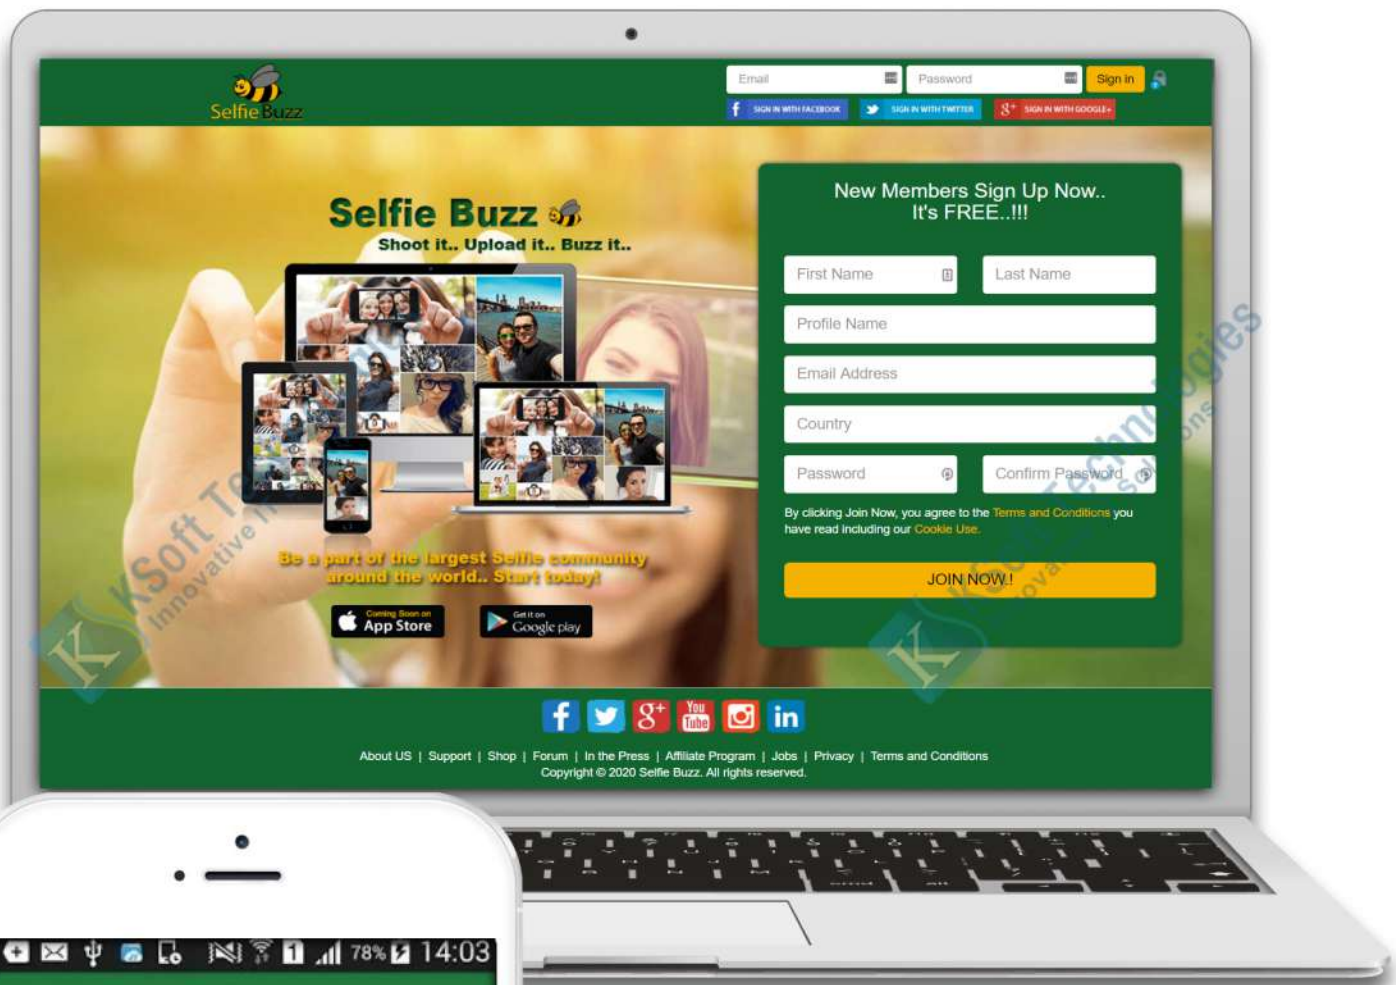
Selfie Buzz

Email Password Sign in

SIGN IN WITH FACEBOOK SIGN IN WITH TWITTER SIGN IN WITH GOOGLE+

Selfie Buzz

Shoot it.. Upload it.. Buzz it..

Be a part of the largest Selfie community around the world.. Start today!

Coming Soon on App Store

Get it on Google play

New Members Sign Up Now.. It's FREE..!!!

First Name

Last Name

Profile Name

Email Address

Country

Password

Confirm Password

By clicking Join Now, you agree to the Terms and Conditions you have read including our Cookie Use.

JOIN NOW!

KSoft Technologies Innovative Solutions

You Tube

About US | Support | Shop | Forum | In the Press | Affiliate Program | Jobs | Privacy | Terms and Conditions

Copyright © 2020 Selfie Buzz. All rights reserved.

78% 14:03